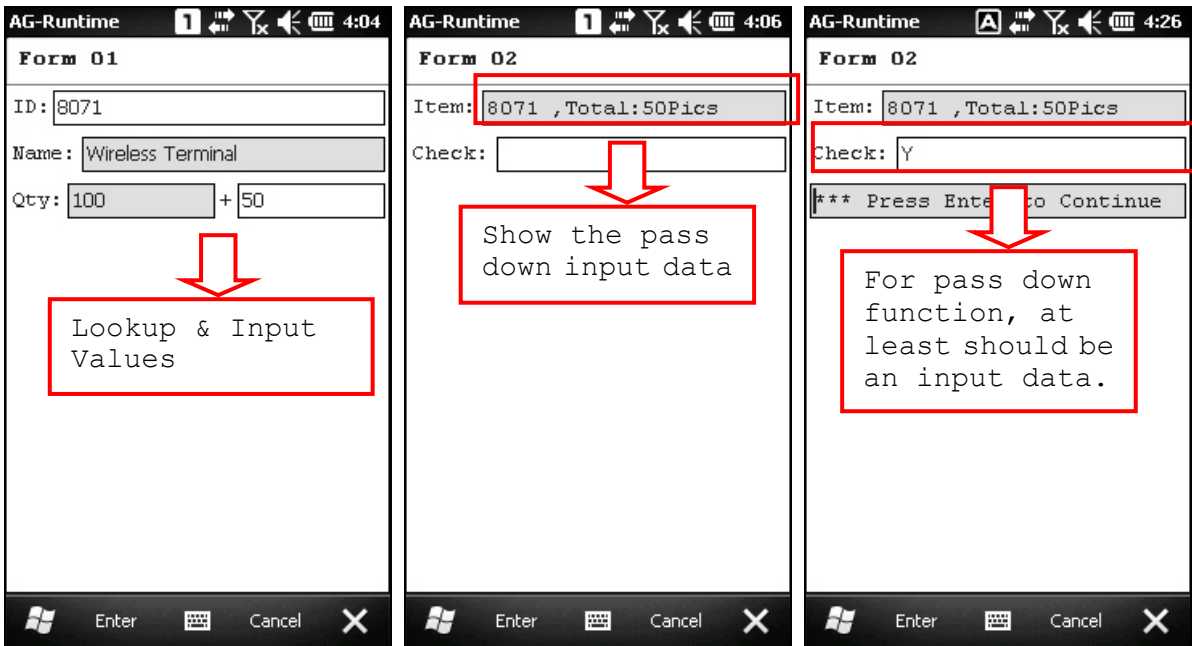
AG-Runtime 1 4:04

Form 01

ID: 8071

Name: Wireless Terminal

Qty: 100 + 50

Lookup & Input Values

Enter Cancel

AG-Runtime 1 4:06

Form 02

Item: 8071 ,Total:50Pics

Check:

Show the pass down input data

Enter Cancel

AG-Runtime A 4:26

Form 02

Item: 8071 ,Total:50Pics

Check: Y

*** Press Ente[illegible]to Continue

For pass down function, at least should be an input data.

Enter Cancel